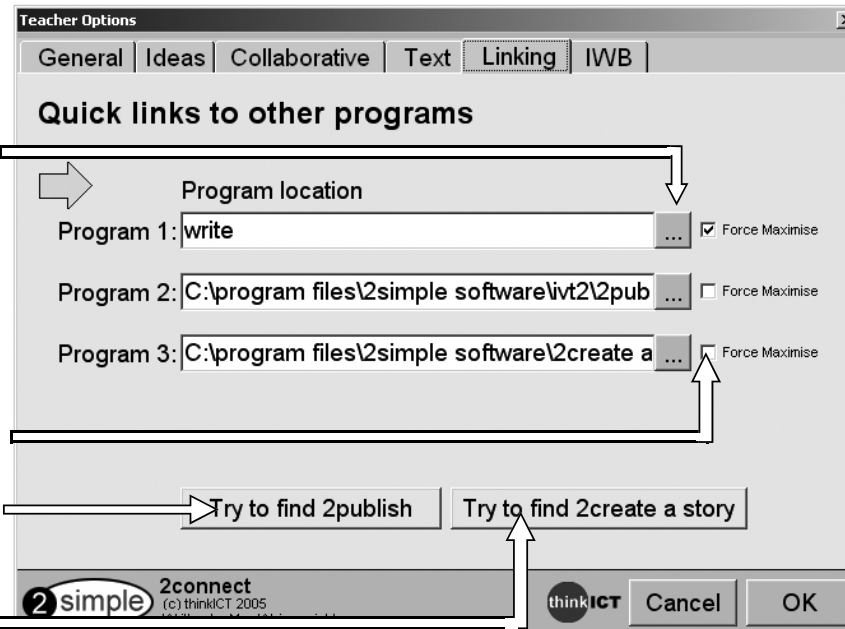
Teacher Options

General | Ideas | Collaborative | Text | Linking | IWB

Quick links to other programs

Program location

Program 1: write ... Force Maximise

Program 2: C:\program files\2simple software\ivt2\2pub ... Force Maximise

Program 3: C:\program files\2simple software\2create a ... Force Maximise

Try to find 2publish

Try to find 2create a story

2simple 2connect (c) thinkICT 2005 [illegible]

thinkICT

Cancel

OK